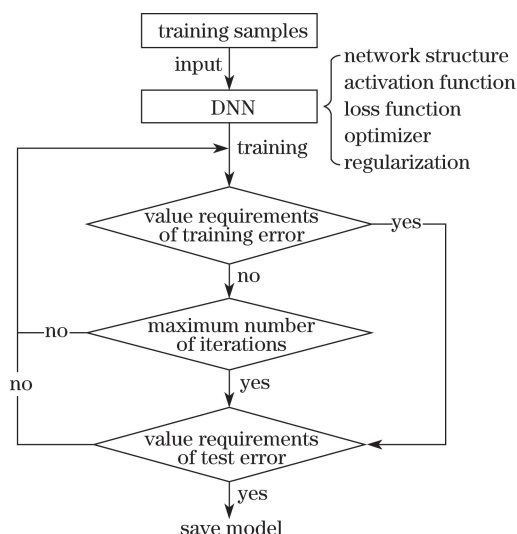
training samples

input

DNN

network structure
activation function
loss function
optimizer
regularization

training

value requirements of training error

yes

no

no

maximum number of iterations

no

yes

value requirements of test error

yes

save model